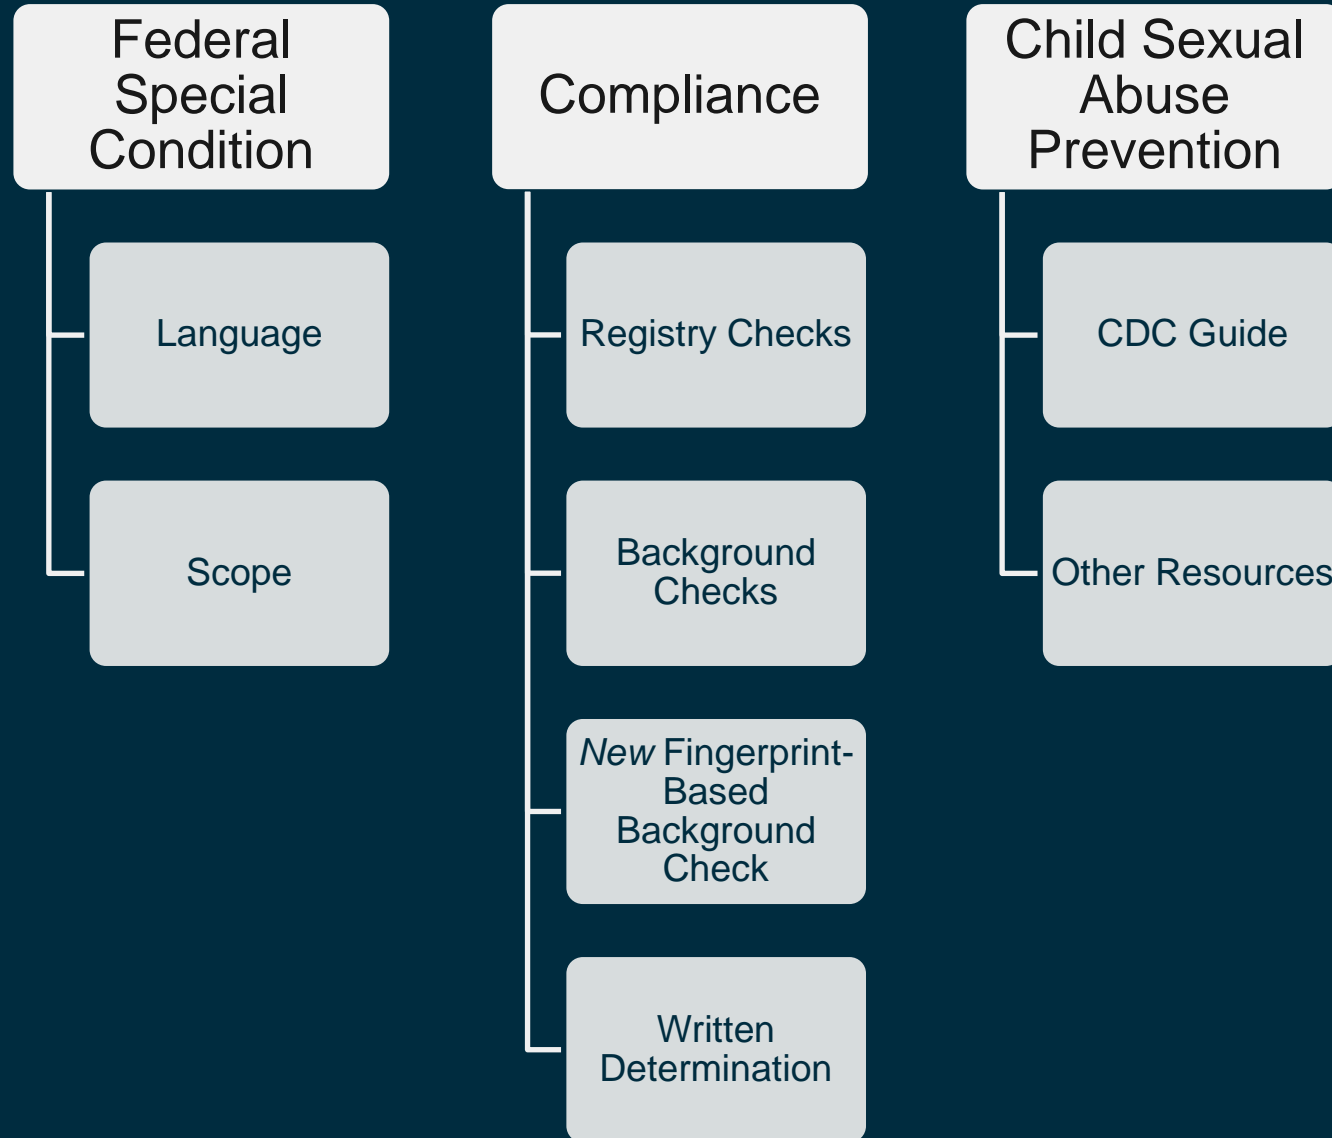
Federal Special Condition

Language

Scope

Compliance

Registry Checks

Background Checks

*New* Fingerprint-Based Background Check

Written Determination

Child Sexual Abuse Prevention

CDC Guide

Other Resources